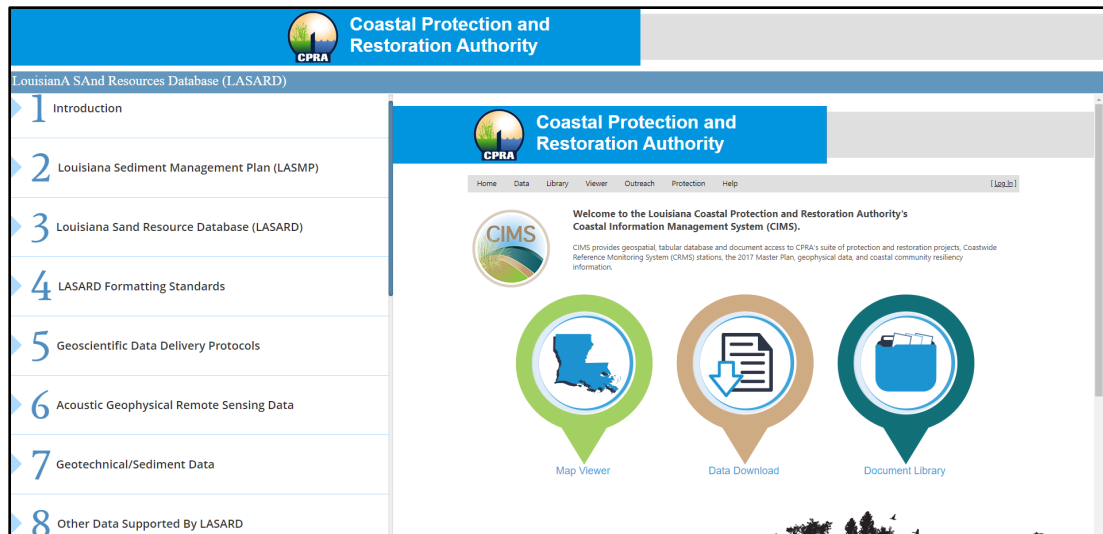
CPRA Coastal Protection and Restoration Authority

LouisianA SAnd Resources Database (LASARD)

1 Introduction

2 Louisiana Sediment Management Plan (LASMP)

3 Louisiana Sand Resource Database (LASARD)

4 LASARD Formatting Standards

5 Geoscientific Data Delivery Protocols

6 Acoustic Geophysical Remote Sensing Data

7 Geotechnical/Sediment Data

8 Other Data Supported By LASARD

CPRA Coastal Protection and Restoration Authority

Home Data Library Viewer Outreach Protection Help [Log In]

CIMS

Welcome to the Louisiana Coastal Protection and Restoration Authority's Coastal Information Management System (CIMS).

CIMS provides geospatial, tabular database and document access to CPRA's suite of protection and restoration projects, Coastwide Reference Monitoring System (CRMS) stations, the 2017 Master Plan, geophysical data, and coastal community resiliency information.

Map Viewer

Data Download

Document Library